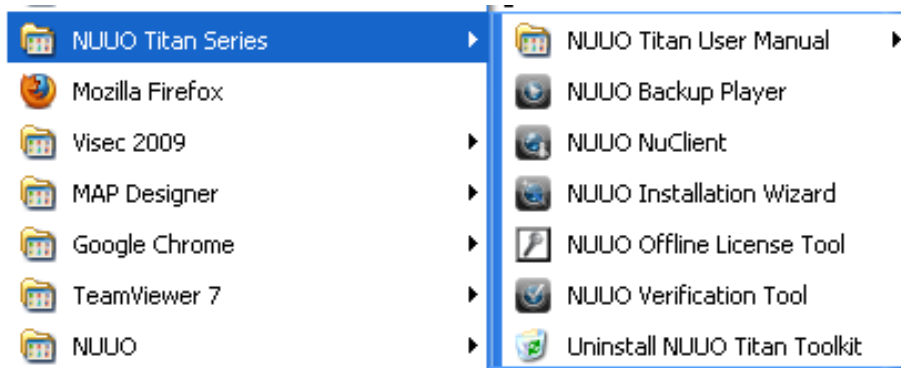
NUUO Titan Series
Mozilla Firefox
Visec 2009
MAP Designer
Google Chrome
TeamViewer 7
NUUO

NUUO Titan User Manual
NUUO Backup Player
NUUO NuClient
NUUO Installation Wizard
NUUO Offline License Tool
NUUO Verification Tool
Uninstall NUUO Titan Toolkit